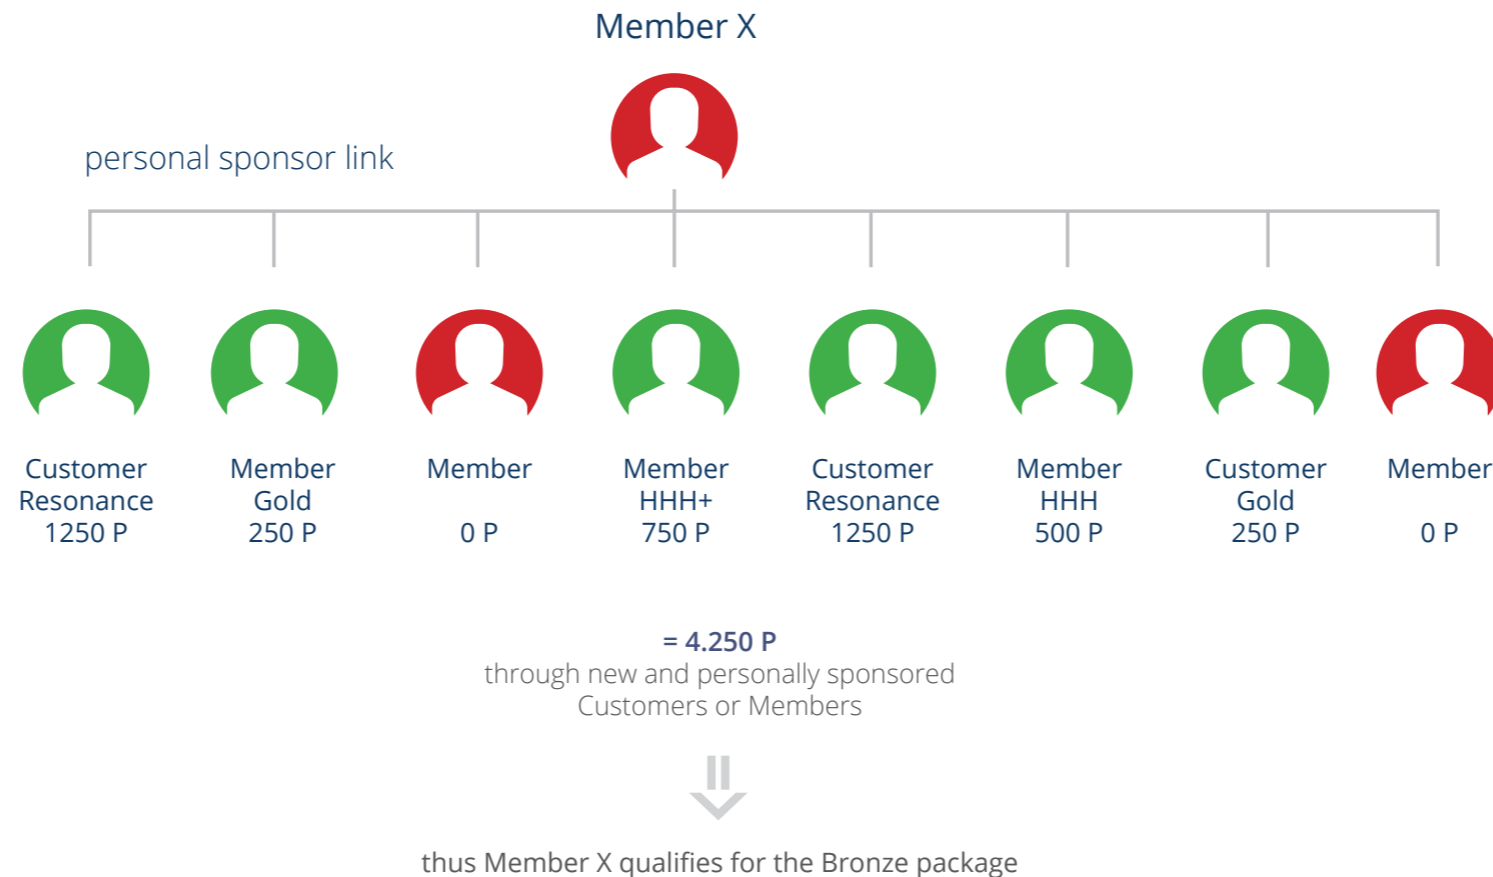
Member X

personal sponsor link

Customer
Resonance
1250 P

Member
Gold
250 P

Member

0 P

Member
HHH+
750 P

Customer
Resonance
1250 P

Member
HHH
500 P

Customer
Gold
250 P

Member

0 P

= 4.250 P
through new and personally sponsored Customers or Members

thus Member X qualifies for the Bronze package